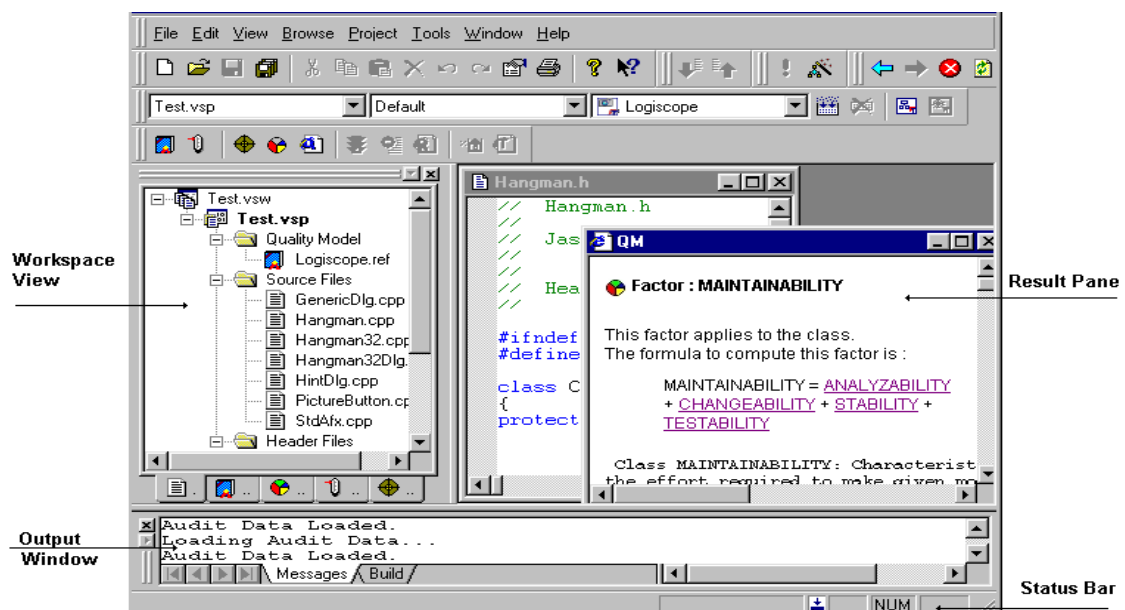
File Edit View Browse Project Tools Window Help

Test.vsp
Default
Logiscope

Workspace View

Test.vsw
Test.vsp
Quality Model
Logiscope.ref
Source Files
GenericDlg.cpp
Hangman.cpp
Hangman32.cpp
Hangman32Dlg.
HintDlg.cpp
PictureButton.cp
StdAfx.cpp
Header Files

Hangman.h
// Hangman.h
//
// Jas
//
//
// Hea
//
#ifndef
#define
class C
{
protect

QM

Factor : MAINTAINABILITY

This factor applies to the class.
The formula to compute this factor is :

MAINTAINABILITY = ANALYZABILITY + CHANGEABILITY + STABILITY + TESTABILITY

Class MAINTAINABILITY: Characterist
the effort required to make given mo

Result Pane

Output Window

Audit Data Loaded.
Loading Audit Data...
Audit Data Loaded.

Messages Build

NUM

Status Bar